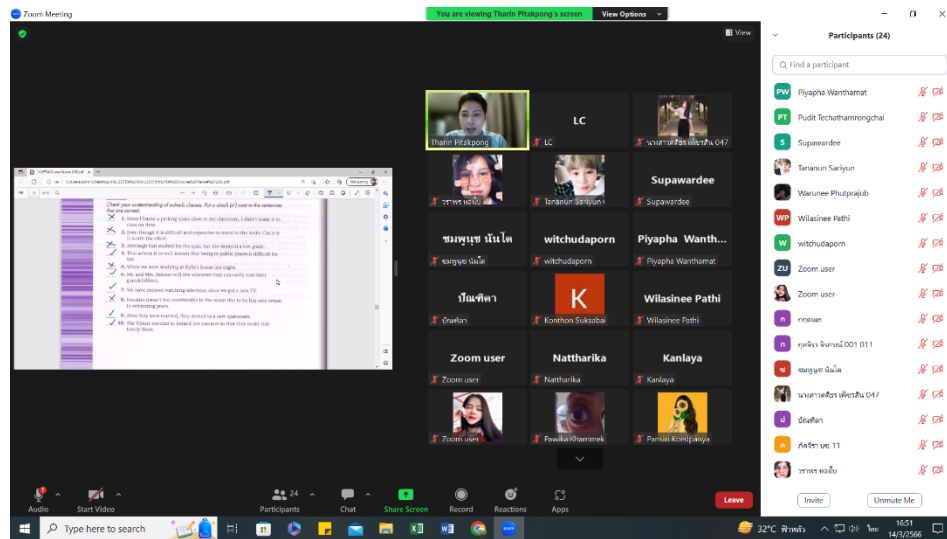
Zoom Meeting

You are viewing Tharin Pitakpong's screen View Options

View

Check your understanding of adverb clauses. Put a check (✓) next to the sentences that are correct.

1. Since I found a parking space close to my classroom, I didn't make it to class on time.
2. Even though it is difficult and expensive to travel to the Arctic Circle it is worth the effort.
3. Although Sue studied for the quiz, but she received a low grade.
4. That actress is so well known that being in public places is difficult for her.
5. While we were studying at Kyle's house last night.
6. Mr. and Mrs. Simms will be relieved when they can finally visit their grandchildren.
7. We have enjoyed watching television since we got a new TV.
8. Ismaila doesn't feel comfortable in the ocean due to his fear may sweep in swimming pools.
9. After they were married, they moved to a new apartment.
10. The Ryans traveled to Ireland last summer so that they could visit family there.

Tharin Pitakpong

LC
LC

นางสาวศศิธร เพียรสิน 047

วราพร หงษ์โต

Tananun Sariyun

Supawardee
Supawardee

ชมพูนุช นันโต
ชมพูนุช นันโต

witchudaporn
witchudaporn

Piyapha Wanth...
Piyapha Wanthamat

ปัณฑิตา
ปัณฑิตา

K
Konthon Suksobai

Wilasinee Pathi
Wilasinee Pathi

Zoom user
Zoom user

Nattharika
Nattharika

Kanlaya
Kanlaya

Zoom user

Pawika Khamwat

Parsini Koedpanya

Participants (24)

Find a participant

PW Piyapha Wanthamat
PT Pudit Techathamrongchai
S Supawardee
Tananun Sariyun
Warunee Phutprajob
WP Wilasinee Pathi
W witchudaporn
ZU Zoom user
Zoom user
ก กฤตเมธ
ก กุลจิรา จันทาผณี 001 011
ช ชมพูนุช นันโต
น นางสาวศศิธร เพียรสิน 047
ป ปัณฑิตา
ภ ภัสร์ชา บข 11
วราพร หงษ์โต

Invite Unmute Me

Audio Start Video Participants 24 Chat Share Screen Record Reactions Apps Leave

Type here to search

32°C ฟ้าหลัว ไทย 16:51 14/3/2566